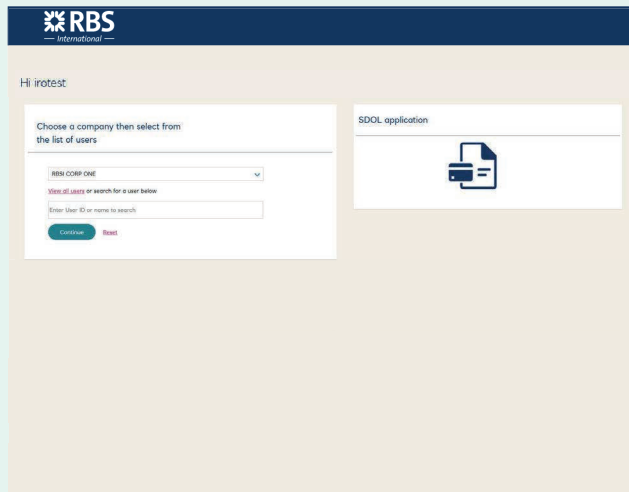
RBS
— International —

Hi irotest

Choose a company then select from the list of users

RBSI CORP ONE

View all users or search for a user below

Enter User ID or name to search

Continue Reset

SDOL application